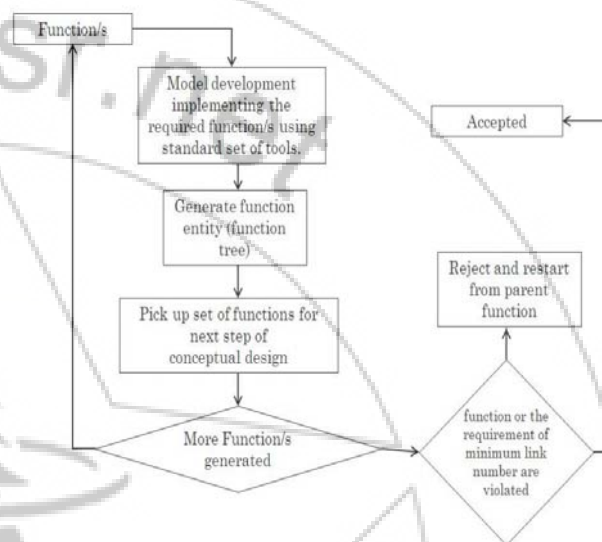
Function/s

Model development implementing the required function/s using standard set of tools.

Accepted

Generate function entity (function tree)

Reject and restart from parent function

Pick up set of functions for next step of conceptual design

More Function/s generated

function or the requirement of minimum link number are violated